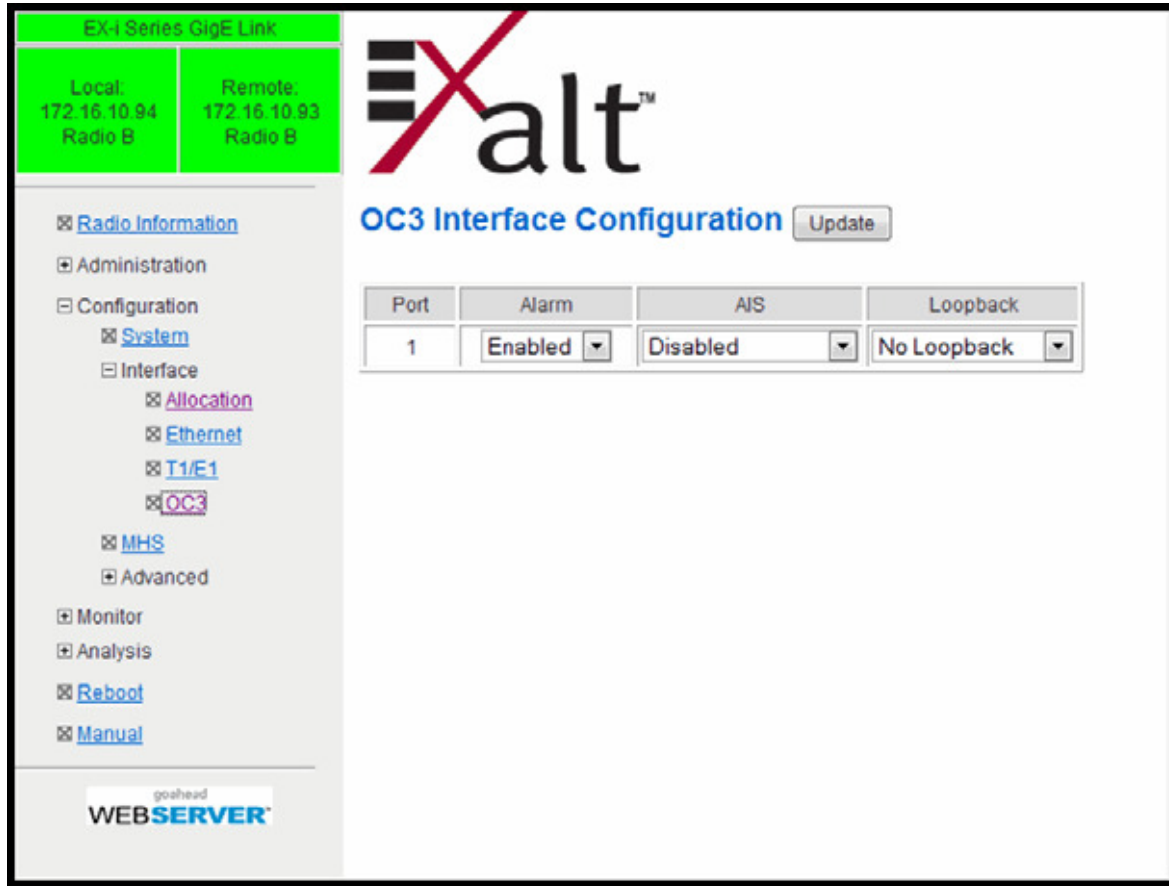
EX-i Series GigE Link

Local:
172.16.10.94
Radio B

Remote:
172.16.10.93
Radio B

Radio Information
Administration
Configuration
System
Interface
Allocation
Ethernet
T1/E1
OC3
MHS
Advanced
Monitor
Analysis
Reboot
Manual

goahead
WEBSERVER

Exalt™

OC3 Interface Configuration Update

| Port | Alarm | AIS | Loopback |
|---|---|---|---|
| 1 | Enabled | Disabled | No Loopback |